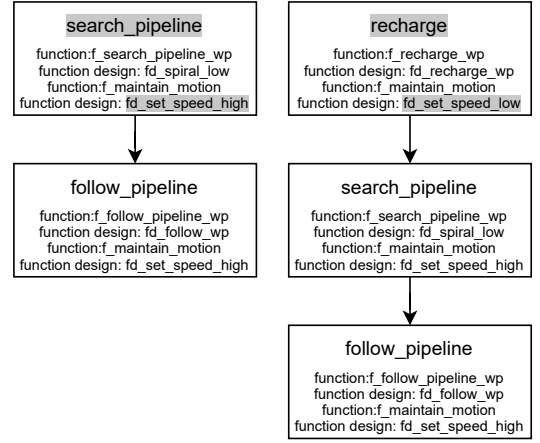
search_pipeline

function:f_search_pipeline_wp
function design: fd_spiral_low
function:f_maintain_motion
function design: fd_set_speed_high

follow_pipeline

function:f_follow_pipeline_wp
function design: fd_follow_wp
function:f_maintain_motion
function design: fd_set_speed_high

recharge

function:f_recharge_wp
function design: fd_recharge_wp
function:f_maintain_motion
function design: fd_set_speed_low

search_pipeline

function:f_search_pipeline_wp
function design: fd_spiral_low
function:f_maintain_motion
function design: fd_set_speed_high

follow_pipeline

function:f_follow_pipeline_wp
function design: fd_follow_wp
function:f_maintain_motion
function design: fd_set_speed_high